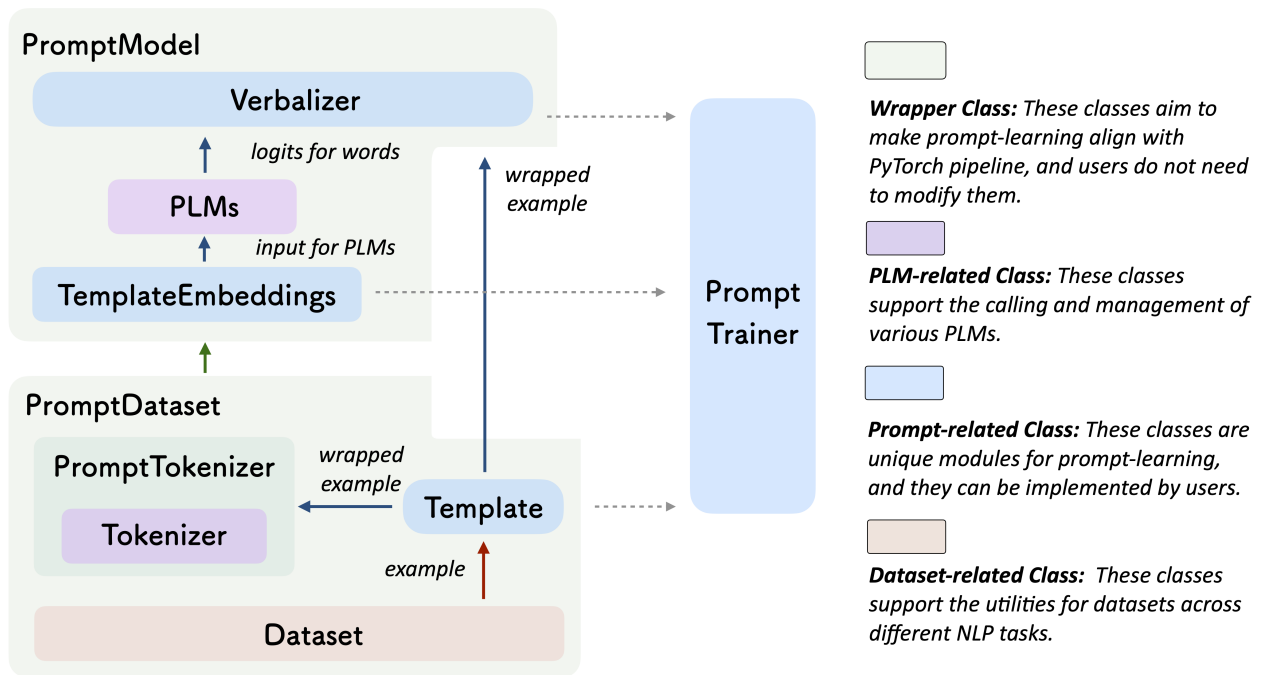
PromptModel

Verbalizer

logits for words

PLMs

input for PLMs

TemplateEmbeddings

wrapped example

Prompt Trainer

PromptDataset

PromptTokenizer

Tokenizer

wrapped example

Template

example

Dataset

**Wrapper Class:** These classes aim to make prompt-learning align with PyTorch pipeline, and users do not need to modify them.

**PLM-related Class:** These classes support the calling and management of various PLMs.

**Prompt-related Class:** These classes are unique modules for prompt-learning, and they can be implemented by users.

**Dataset-related Class:** These classes support the utilities for datasets across different NLP tasks.